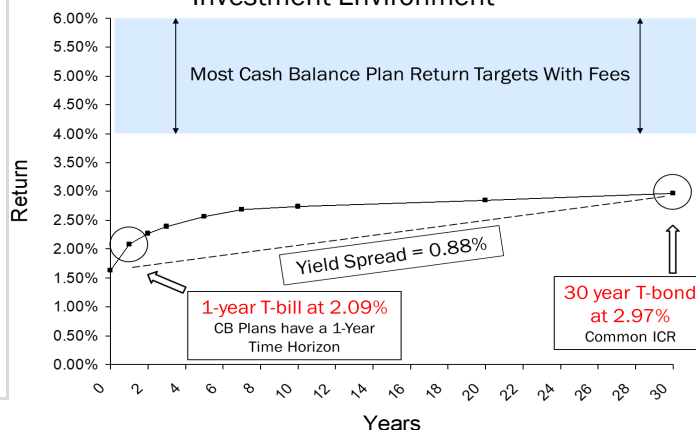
Investment Environment

Most Cash Balance Plan Return Targets With Fees

6.00%
5.50%
5.00%
4.50%
4.00%
3.50%
3.00%
2.50%
2.00%
1.50%
1.00%
0.5%
0.00%

Return

Yield Spread = 0.88%

1-year T-bill at 2.09%
CB Plans have a 1-Year Time Horizon

30 year T-bond at 2.97%
Common ICR

0 2 4 6 8 10 12 14 16 18 20 22 24 26 28 30

Years